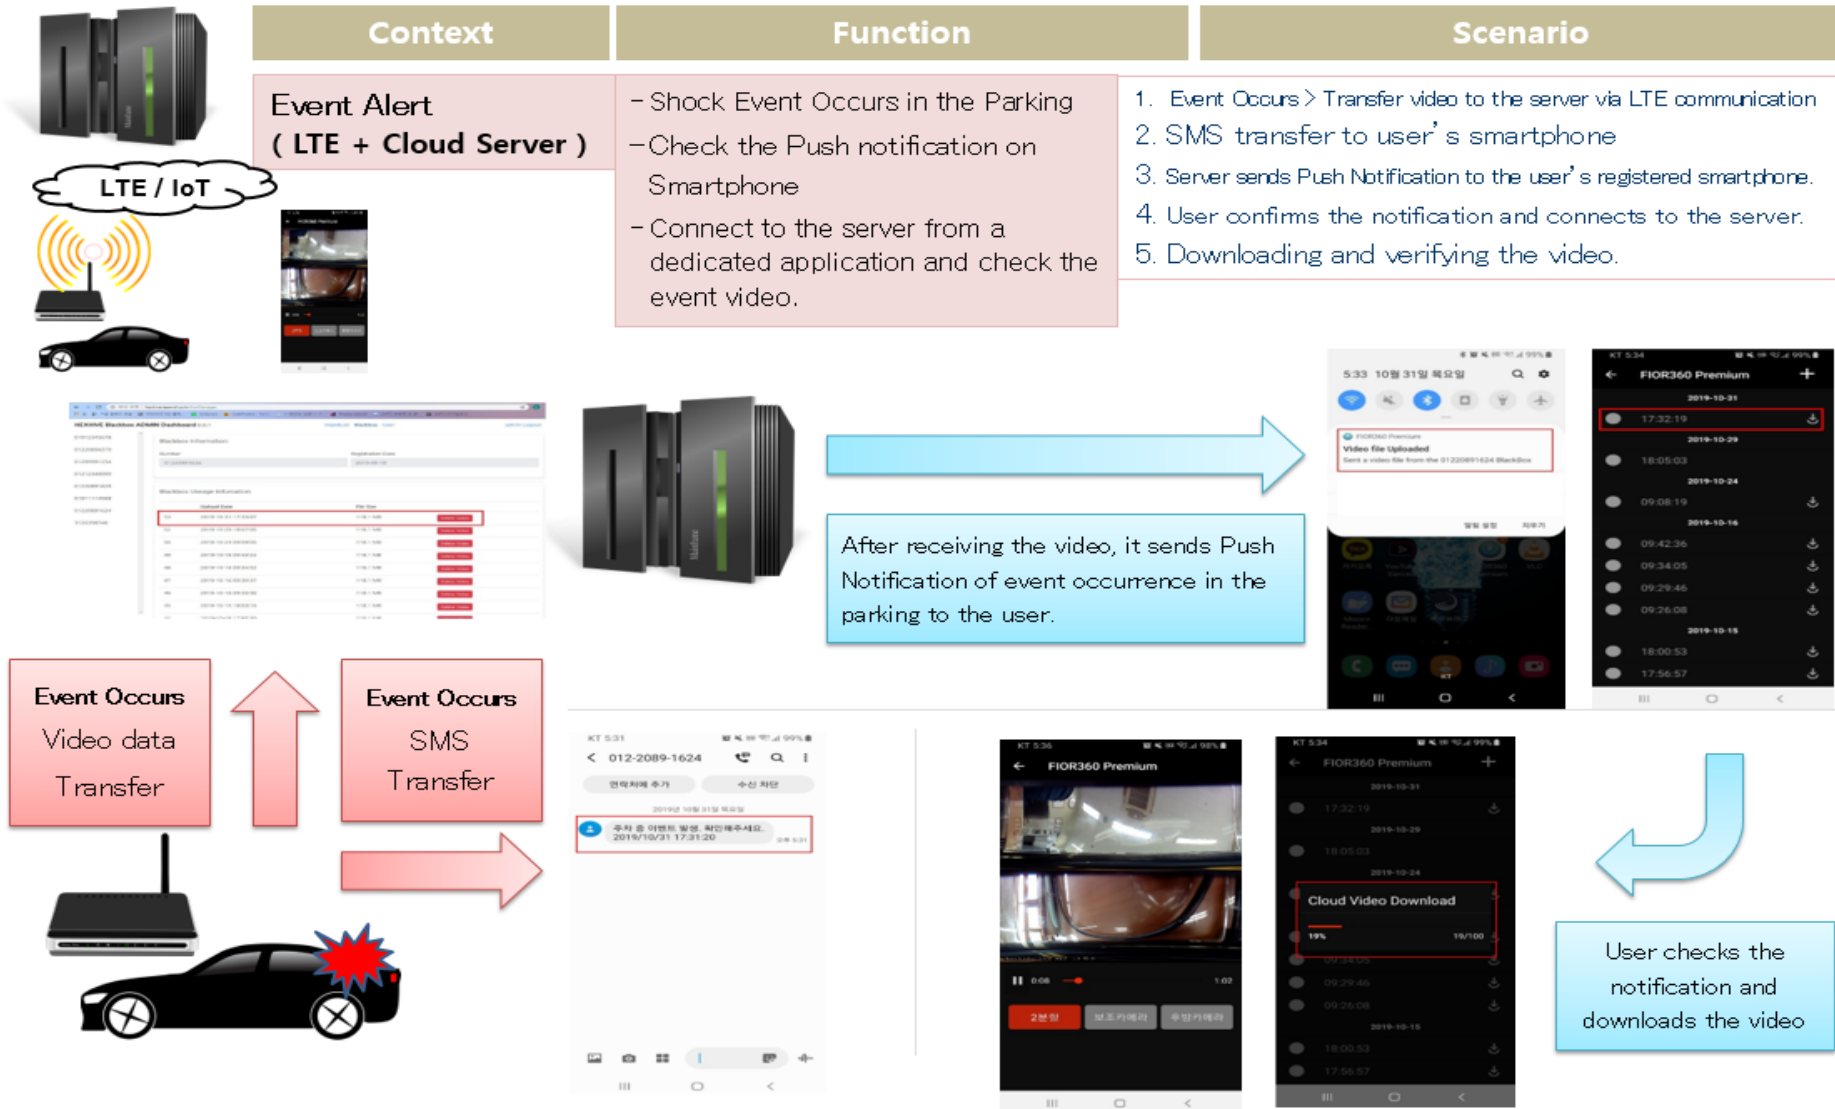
| Context | Function | Scenario |
|---|---|---|
| Event Alert ( LTE + Cloud Server ) | - Shock Event Occurs in the Parking<br>- Check the Push notification on Smartphone<br>- Connect to the server from a dedicated application and check the event video. | 1. Event Occurs > Transfer video to the server via LTE communication<br>2. SMS transfer to user' s smartphone<br>3. Server sends Push Notification to the user' s registered smartphone.<br>4. User confirms the notification and connects to the server.<br>5. Downloading and verifying the video. |

LTE / IoT

5:33 10월 31일 목요일

Video file Uploaded

FIOR360 Premium

2019-10-31
17:32:19
2019-10-29
18:05:03
2019-10-24
09:08:19
2019-10-16
09:42:36
09:34:05
09:29:46
09:26:08
2019-10-15
18:00:53
17:56:57

After receiving the video, it sends Push Notification of event occurrence in the parking to the user.

Event Occurs Video data Transfer

Event Occurs SMS Transfer

012-2089-1624

2019/10/31 17:31:20

FIOR360 Premium

2분할

FIOR360 Premium

Cloud Video Download

19%

19/100

User checks the notification and downloads the video